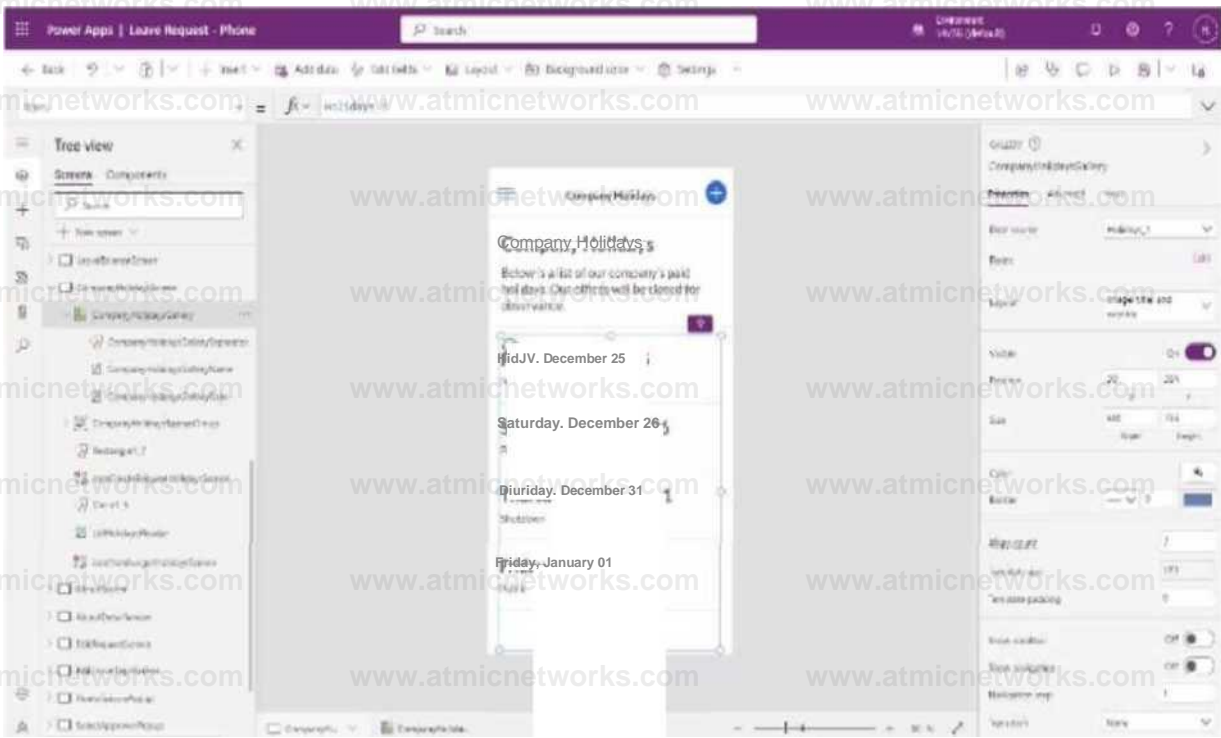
Power Apps | Leave Request - Phone
Search
Tree view
Screens Components
Company Holidays
Company Holidays
Below's a list of our company's paid holidays. Our offices will be closed for observance.
FridJV. December 25
Saturday. December 26
Thuriday. December 31
Friday, January 01
Shutdown
www.atmicnetworks.com
www.atmicnetworks.com
www.atmicnetworks.com
www.atmicnetworks.com
www.atmicnetworks.com
www.atmicnetworks.com
www.atmicnetworks.com
www.atmicnetworks.com
www.atmicnetworks.com
www.atmicnetworks.com
www.atmicnetworks.com
www.atmicnetworks.com
www.atmicnetworks.com
www.atmicnetworks.com
www.atmicnetworks.com
www.atmicnetworks.com
www.atmicnetworks.com
Properties Advanced
Visible
On
Position
Size
Color
Border
Wrap count
Template padding
Show scrollbar
Off
Show navigation
Off
Navigation step
Transition
None
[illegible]